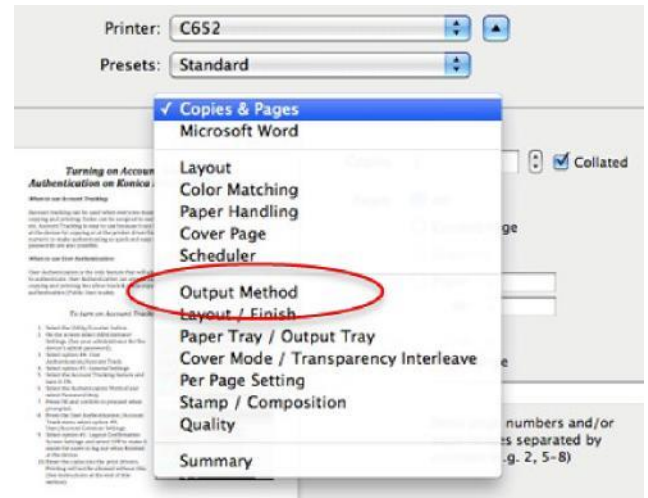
Printer: C652
Presets: Standard

✓ Copies & Pages
Microsoft Word
Layout
Color Matching
Paper Handling
Cover Page
Scheduler
Output Method
Layout / Finish
Paper Tray / Output Tray
Cover Mode / Transparency Interleave
Per Page Setting
Stamp / Composition
Quality
Summary

Collated

Turning on Accoun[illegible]
Authentication on Konica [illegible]

ge

e

numbers and/or
s separated by
.g. 2, 5–8)